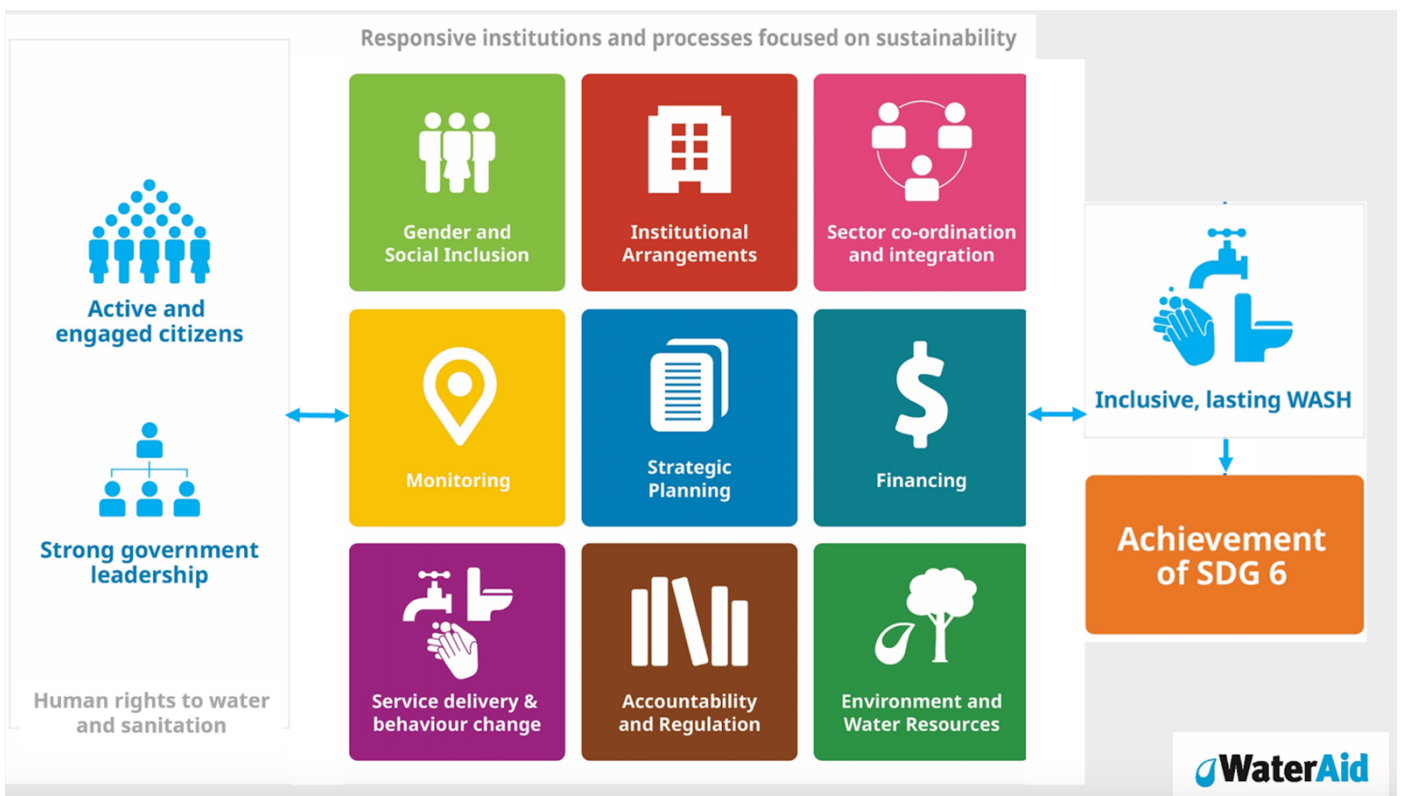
Responsive institutions and processes focused on sustainability

Active and engaged citizens

Strong government leadership

Human rights to water and sanitation

Gender and Social Inclusion

Institutional Arrangements

Sector co-ordination and integration

Monitoring

Strategic Planning

Financing

Service delivery & behaviour change

Accountability and Regulation

Environment and Water Resources

Inclusive, lasting WASH

Achievement of SDG 6

WaterAid